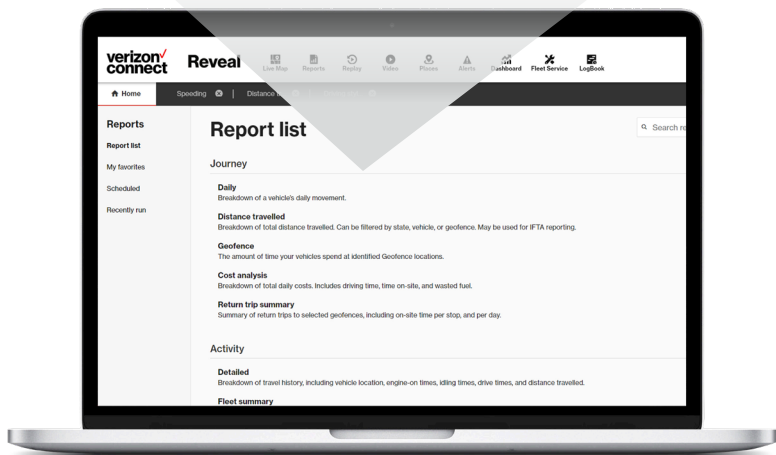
verizon✓
connect

Reveal

Live Map Reports Replay Video Places Alerts Dashboard Fleet Service LogBook

Home Speeding | Distance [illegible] | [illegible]

Reports

Report list

My favorites

Scheduled

Recently run

Report list

Search re

Journey

Daily
Breakdown of a vehicle's daily movement.

Distance travelled
Breakdown of total distance travelled. Can be filtered by state, vehicle, or geofence. May be used for IFTA reporting.

Geofence
The amount of time your vehicles spend at identified Geofence locations.

Cost analysis
Breakdown of total daily costs. Includes driving time, time on-site, and wasted fuel.

Return trip summary
Summary of return trips to selected geofences, including on-site time per stop, and per day.

Activity

Detailed
Breakdown of travel history, including vehicle location, engine-on times, idling times, drive times, and distance travelled.

Fleet summary